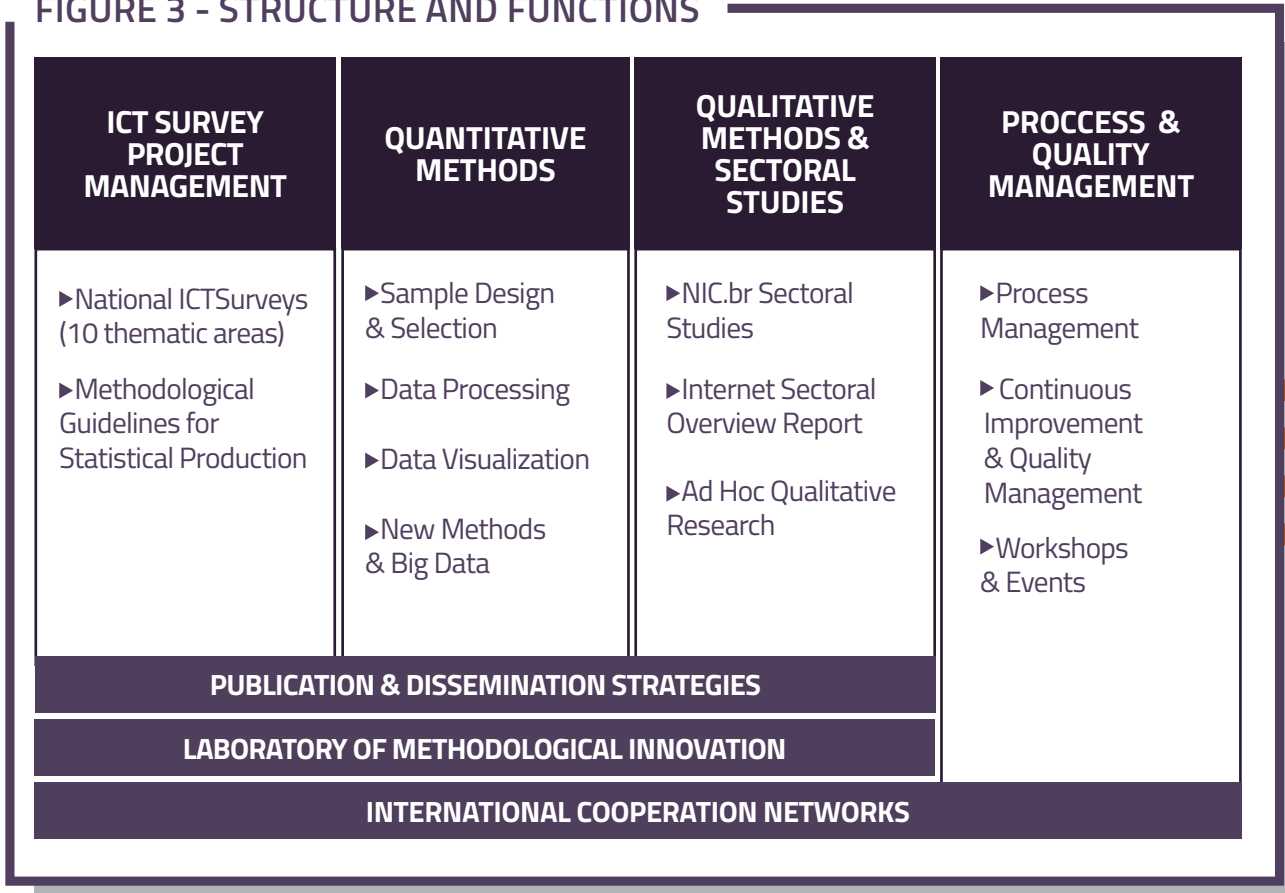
FIGURE 3 - STRUCTURE AND FUNCTIONS

ICT SURVEY PROJECT MANAGEMENT

▶National ICTSurveys (10 thematic areas)

▶Methodological Guidelines for Statistical Production

QUANTITATIVE METHODS

▶Sample Design & Selection

▶Data Processing

▶Data Visualization

▶New Methods & Big Data

QUALITATIVE METHODS & SECTORAL STUDIES

▶NIC.br Sectoral Studies

▶Internet Sectoral Overview Report

▶Ad Hoc Qualitative Research

PROCCESS & QUALITY MANAGEMENT

▶Process Management

▶Continuous Improvement & Quality Management

▶Workshops & Events

PUBLICATION & DISSEMINATION STRATEGIES

LABORATORY OF METHODOLOGICAL INNOVATION

INTERNATIONAL COOPERATION NETWORKS